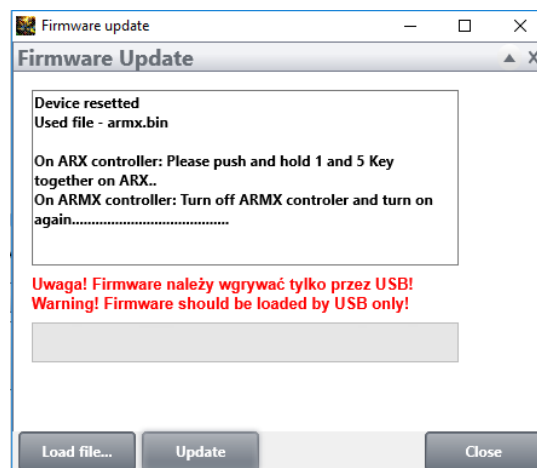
Firmware update

Firmware Update

Device resetted
Used file - armx.bin

On ARX controller: Please push and hold 1 and 5 Key together on ARX..
On ARMX controller: Turn off ARMX controler and turn on again.......................................

Uwaga! Firmware należy wgrywać tylko przez USB!
Warning! Firmware should be loaded by USB only!

Load file...
Update
Close